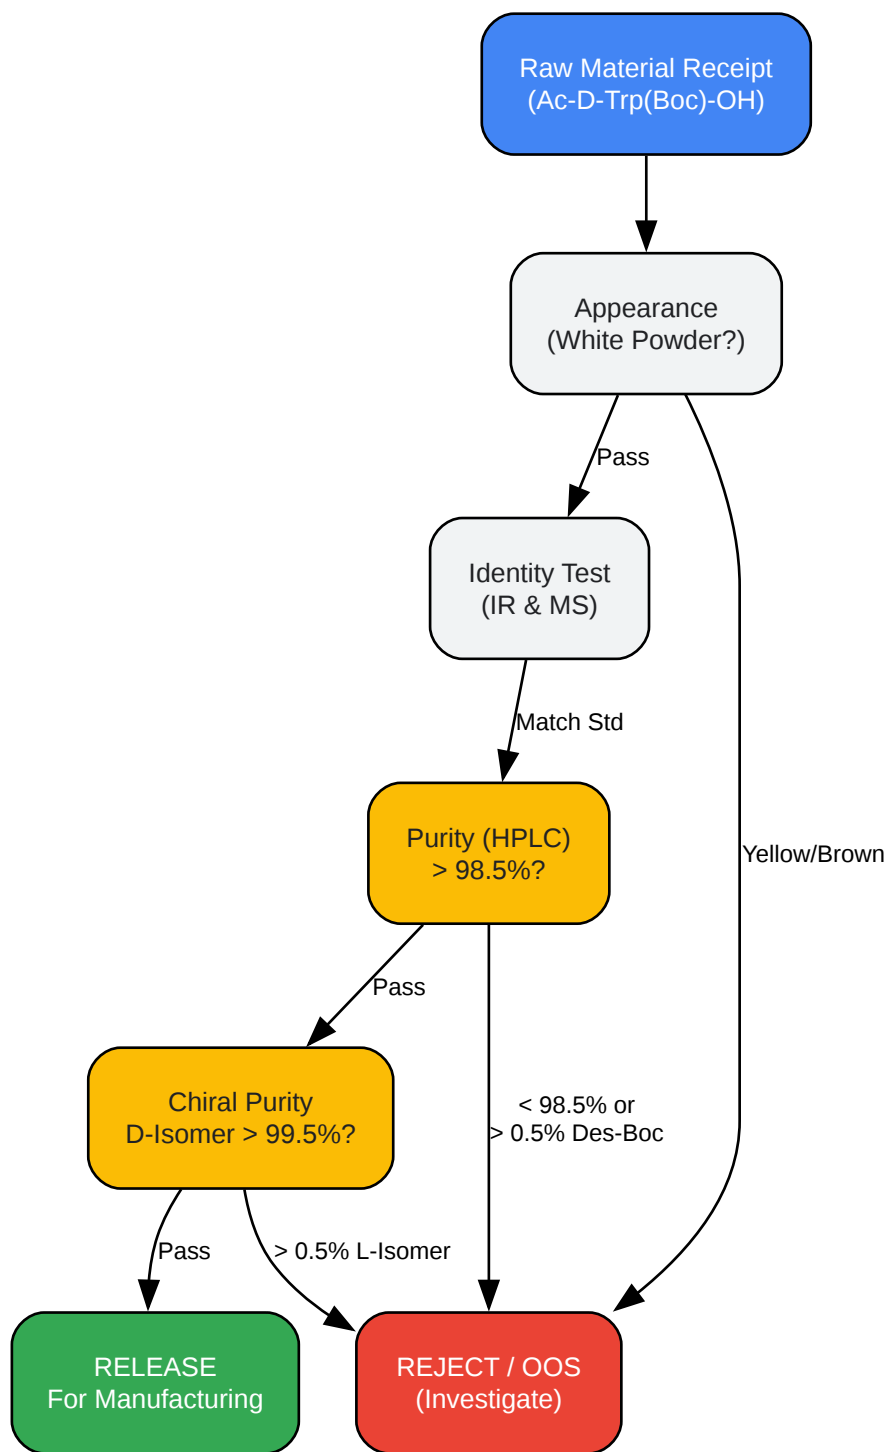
Raw Material Receipt
(Ac-D-Trp(Boc)-OH)

Appearance
(White Powder?)

Pass

Identity Test
(IR & MS)

Match Std

Purity (HPLC)
> 98.5%?

Yellow/Brown

Pass

Chiral Purity
D-Isomer > 99.5%?

< 98.5% or
> 0.5% Des-Boc

Pass

> 0.5% L-Isomer

RELEASE
For Manufacturing

REJECT / OOS
(Investigate)